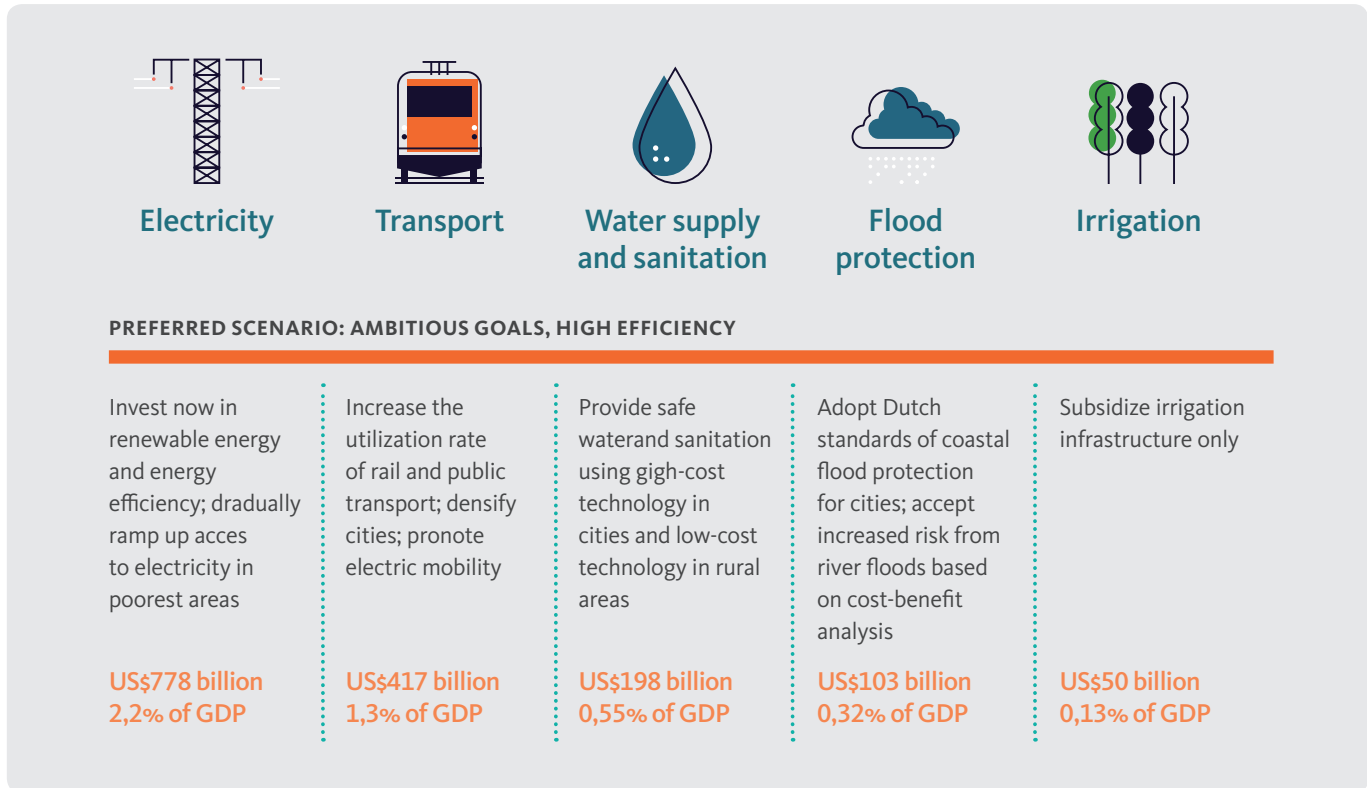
Electricity

Transport

Water supply and sanitation

Flood protection

Irrigation

PREFERRED SCENARIO: AMBITIOUS GOALS, HIGH EFFICIENCY

Invest now in renewable energy and energy efficiency; dradually ramp up acces to electricity in poorest areas

US$778 billion
2,2% of GDP

Increase the utilization rate of rail and public transport; densify cities; pronote electric mobility

US$417 billion
1,3% of GDP

Provide safe waterand sanitation using gigh-cost technology in cities and low-cost technology in rural areas

US$198 billion
0,55% of GDP

Adopt Dutch standards of coastal flood protection for cities; accept increased risk from river floods based on cost-benefit analysis

US$103 billion
0,32% of GDP

Subsidize irrigation infrastructure only

US$50 billion
0,13% of GDP